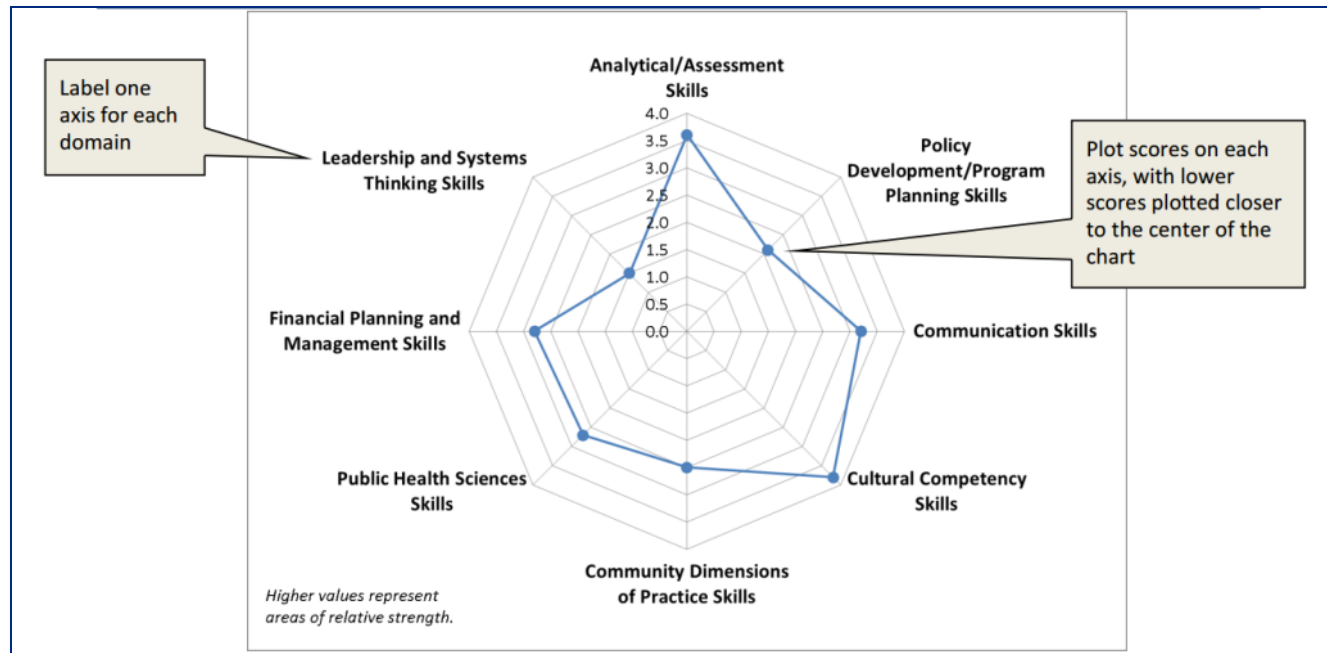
Label one axis for each domain

Analytical/Assessment Skills

4.0
3.5
3.0
2.5
2.0
1.5
1.0
0.5
0.0

Policy Development/Program Planning Skills

Plot scores on each axis, with lower scores plotted closer to the center of the chart

Leadership and Systems Thinking Skills

Financial Planning and Management Skills

Communication Skills

Public Health Sciences Skills

Cultural Competency Skills

Community Dimensions of Practice Skills

Higher values represent areas of relative strength.